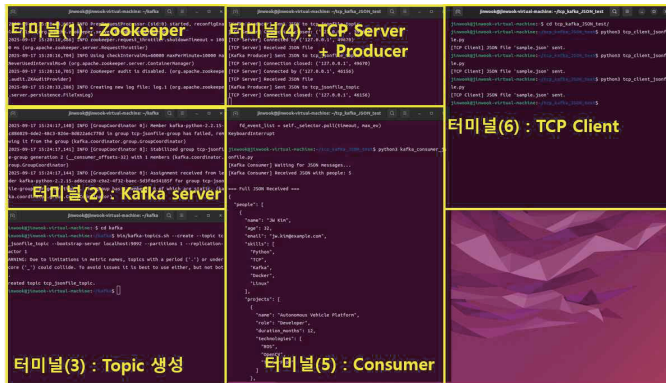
터미널(1) : Zookeeper

2025-09-17 15:20:16,593] INFO ZookeeperServer ... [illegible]
0 ms (org.apache.zookeeper.server.RequestThrottler)
2025-09-17 15:20:16,704] INFO Using checkIntervalMs=60000 maxPerMinute=10000 ma
NeverUsedIntervalMs=0 (org.apache.zookeeper.server.ContainerManager)
2025-09-17 15:20:16,705] INFO ZooKeeper audit is disabled. (org.apache.zookeepe
.audit.ZKAuditProvider)
2025-09-17 15:23:11,859] INFO Creating new log file: log.1 (org.apache.zookeepe
.server.persistence.FileTxnLog)

터미널(2) : Kafka server

2025-09-17 15:24:17,141] INFO [GroupCoordinator 0]: Member kafka-python-2.2.15
2080829-0de2-48c3-92de-0d022aacf78d in group tcp-jsonfile-group has failed, rem
ving it from the group (kafka.coordinator.group.GroupCoordinator)
2025-09-17 15:24:17,143] INFO [GroupCoordinator 0]: Stabilized group tcp-jsonfi
p-group generation 2 (__consumer_offsets-32) with 1 members (kafka.coordinator.
.GroupCoordinator)
2025-09-17 15:24:17,143] INFO [GroupCoordinator 0]: Assignment received from le
der kafka-python-2.2.15-a8bcca29-c9e2-4f32-9aec-583f4e34107f for group tcp-json
file-group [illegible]

터미널(3) : Topic 생성

jinwook@jinwook-virtual-machine: ~/kafka
jinwook@jinwook-virtual-machine:~$ cd kafka
jinwook@jinwook-virtual-machine:~/kafka$ bin/kafka-topics.sh --create --topic tc
_jsonfile_topic --bootstrap-server localhost:9092 --partitions 1 --replication-
ctor 1
WARNING: Due to limitations in metric names, topics with a period ('.') or under
core ('_') could collide. To avoid issues it is best to use either, but not bot
reated topic tcp_jsonfile_topic.
jinwook@jinwook-virtual-machine:~/kafka$

터미널(4) : TCP Server + Producer

[TCP Server] Connection closed: ('127.0.0.1', 49670)
[TCP Server] Connected by ('127.0.0.1', 49670)
[Kafka Producer] Sent JSON file to tcp_jsonfile_topic
[TCP Server] Connection closed: ('127.0.0.1', 49670)
[TCP Server] Connected by ('127.0.0.1', 46156)
[TCP Server] Received JSON file
[Kafka Producer] Sent JSON to tcp_jsonfile_topic
[TCP Server] Connection closed: ('127.0.0.1', 46156)

터미널(5) : Consumer

fd_event_list = self._selector.poll(timeout, max_ev)
KeyboardInterrupt
jinwook@jinwook-virtual-machine:~/tcp_kafka_JSON_test$ python3 kafka_consumer_j
sonfile.py
[Kafka Consumer] Waiting for JSON messages...
[Kafka Consumer] Received JSON file with people: 5

=== Full JSON Received ===
{
  "people": [
    {
      "name": "Jo Kim",
      "age": 22,
      "email": "jo.kim@example.com",
      "skills": [
        "Python",
        "TCP",
        "Kafka",
        "Docker",
        "Linux"
      ],
      "projects": [
        {
          "name": "Autonomous Vehicle Platform",
          "role": "Developer",
          "duration_months": 12,
          "technologies": [
            "ROS",
            "OpenCV",
            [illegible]
          ]
        },

jinwook@jinwook-virtual-machine: ~/tcp_kafka_JSON_test
jinwook@jinwook-virtual-machine:~$ cd tcp_kafka_JSON_test/
jinwook@jinwook-virtual-machine:~/tcp_kafka_JSON_test$ python3 tcp_client_jsonfi
le.py
[TCP Client] JSON file 'sample.json' sent.
jinwook@jinwook-virtual-machine:~/tcp_kafka_JSON_test$ python3 tcp_client_jsonfi
le.py
[TCP Client] JSON file 'sample.json' sent.
jinwook@jinwook-virtual-machine:~/tcp_kafka_JSON_test$

터미널(6) : TCP Client